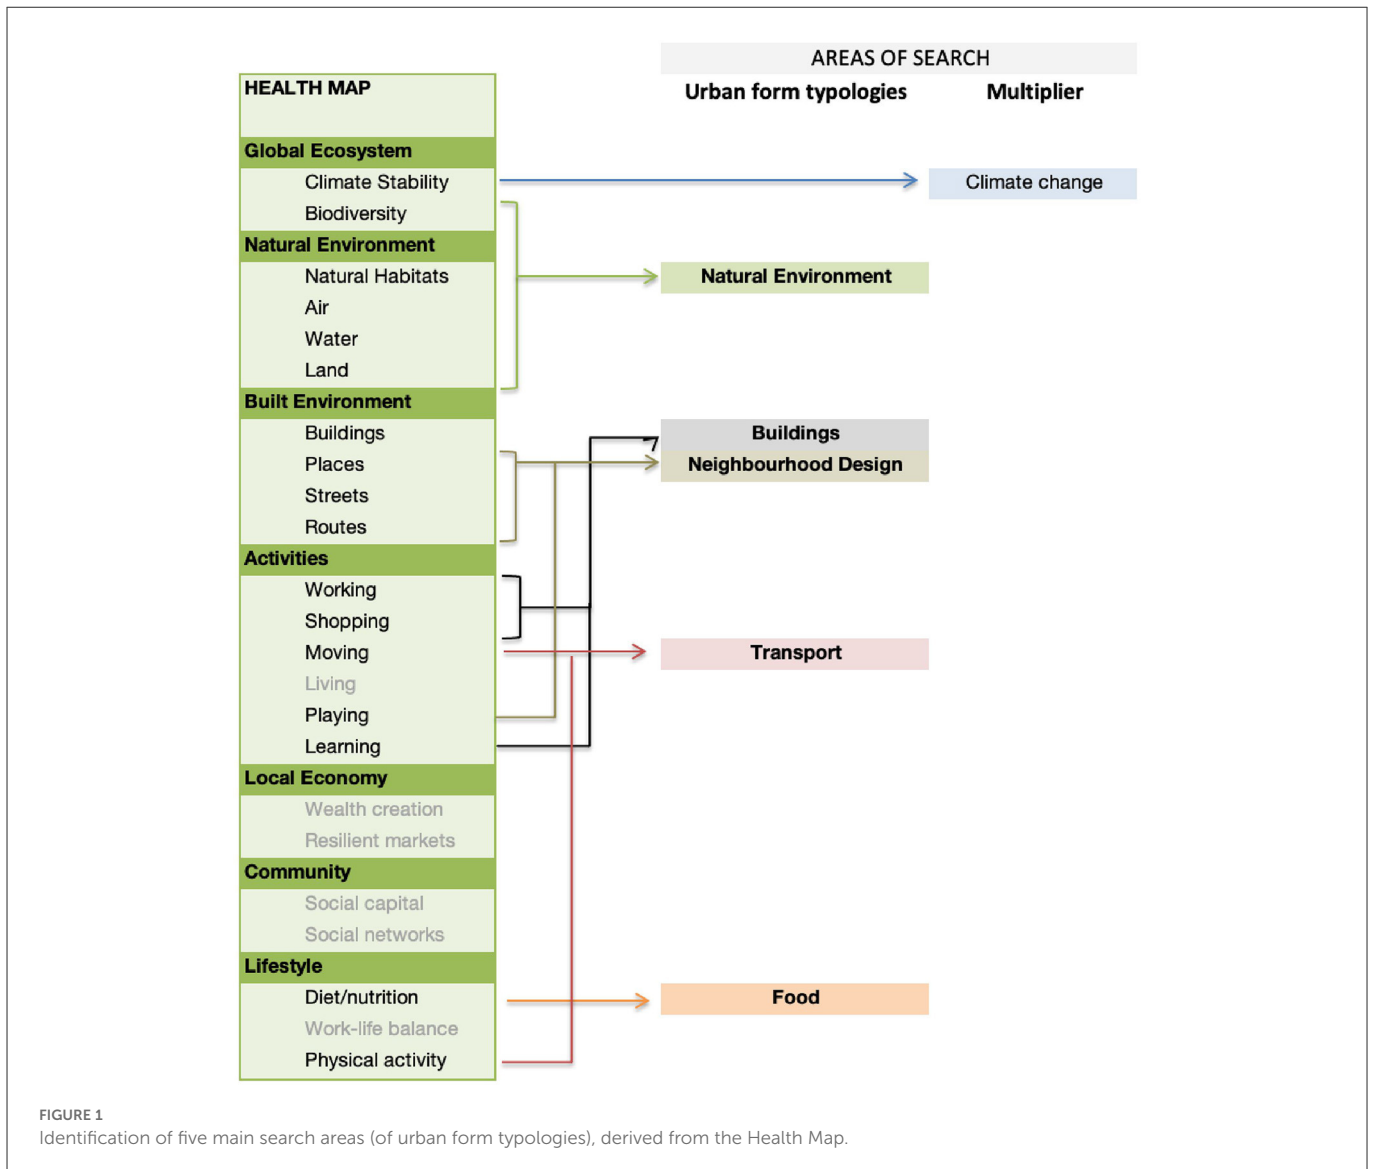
HEALTH MAP

Global Ecosystem
Climate Stability
Biodiversity
Natural Environment
Natural Habitats
Air
Water
Land
Built Environment
Buildings
Places
Streets
Routes
Activities
Working
Shopping
Moving
Living
Playing
Learning
Local Economy
Wealth creation
Resilient markets
Community
Social capital
Social networks
Lifestyle
Diet/nutrition
Work-life balance
Physical activity

AREAS OF SEARCH
Urban form typologies
Multiplier

Climate change
Natural Environment
Buildings
Neighbourhood Design
Transport
Food

FIGURE 1
Identification of five main search areas (of urban form typologies), derived from the Health Map.